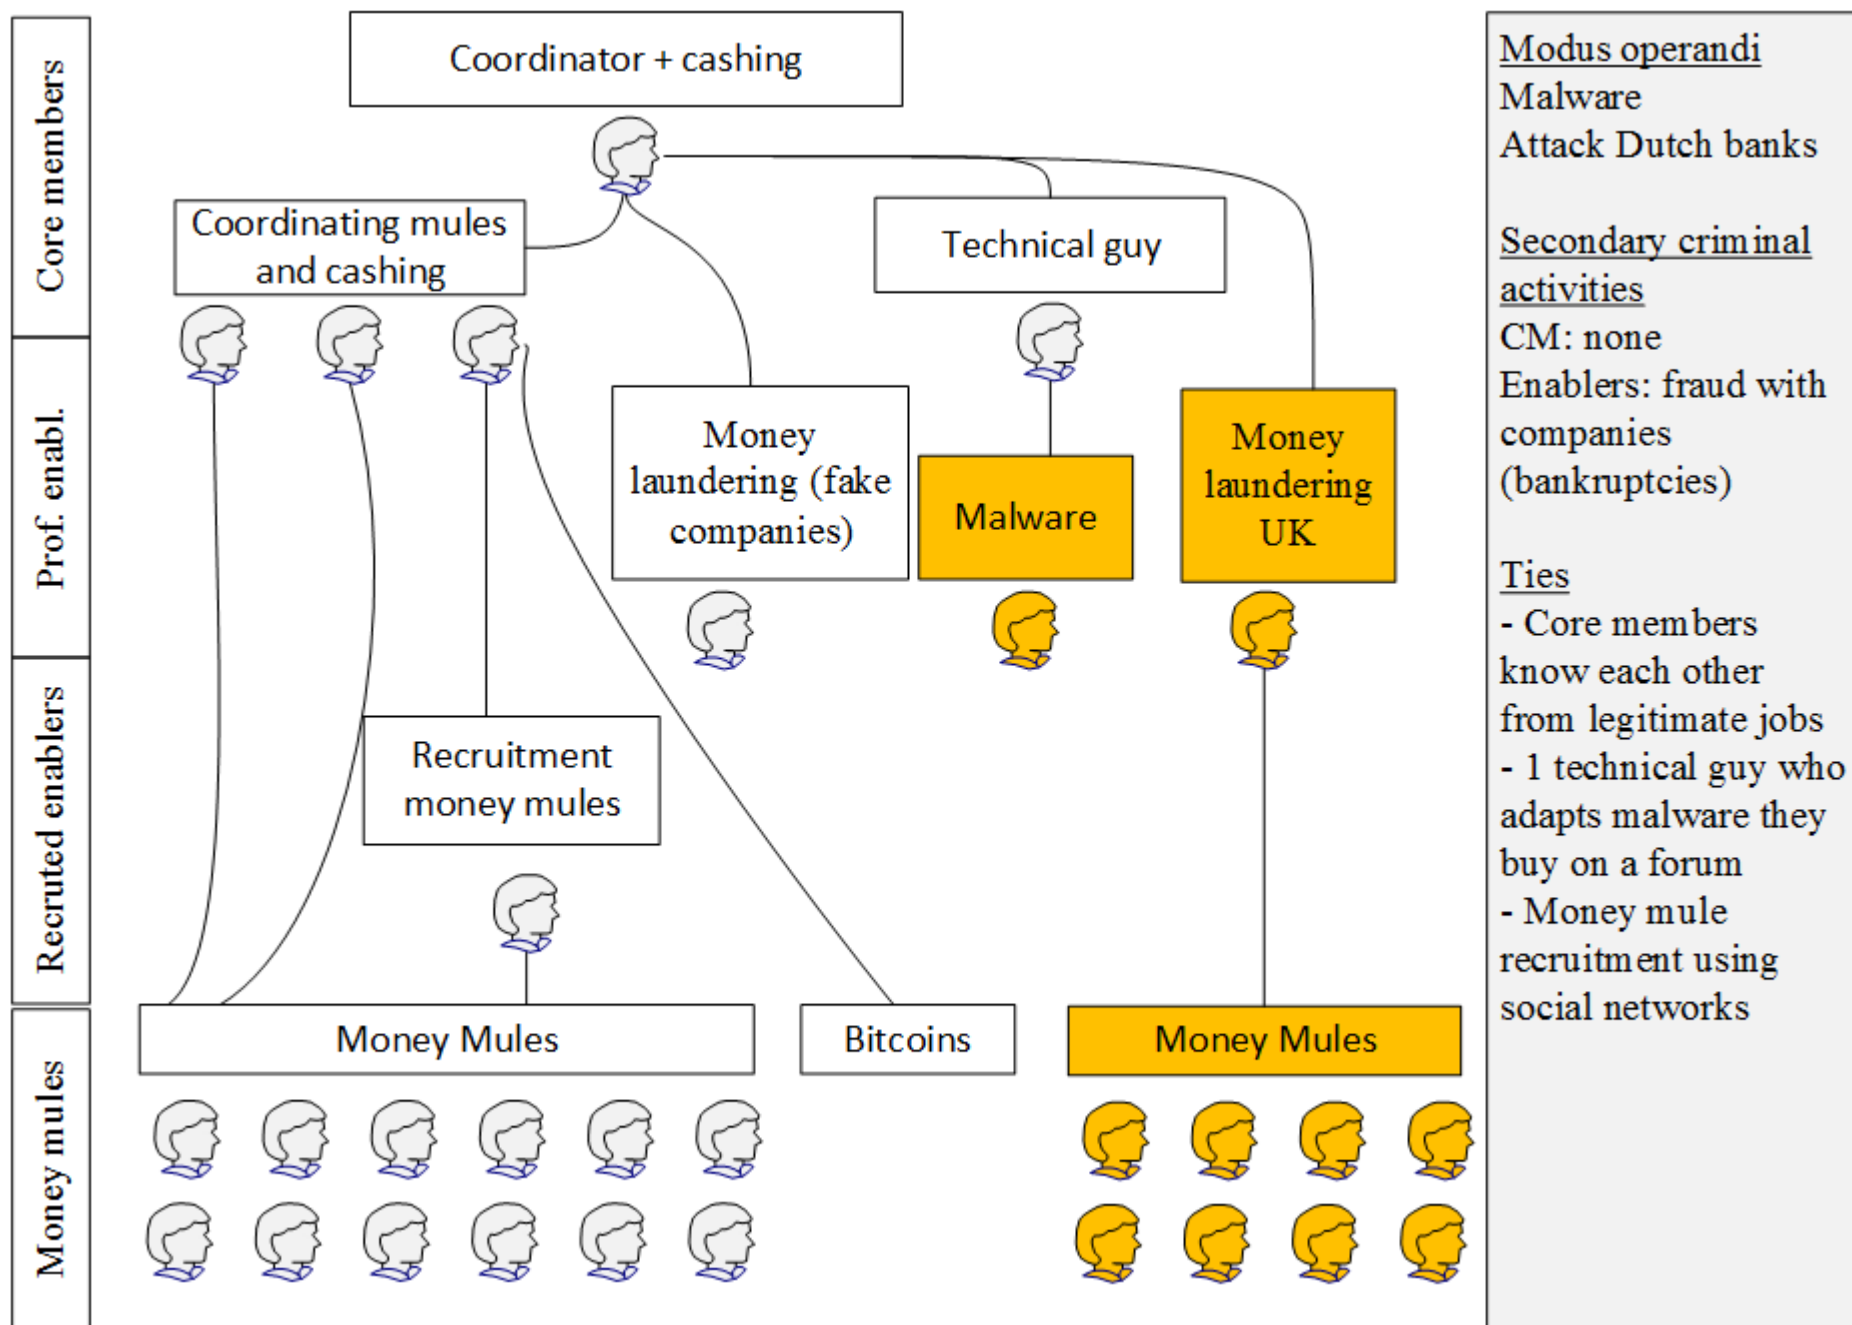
Core members

Prof. enabl.

Recruted enablers

Money mules

Coordinator + cashing

Coordinating mules and cashing

Technical guy

Money laundering (fake companies)

Malware

Money laundering UK

Recruitment money mules

Money Mules

Bitcoins

Money Mules

Modus operandi
Malware
Attack Dutch banks

Secondary criminal activities
CM: none
Enablers: fraud with companies (bankruptcies)

Ties
- Core members know each other from legitimate jobs
- 1 technical guy who adapts malware they buy on a forum
- Money mule recruitment using social networks